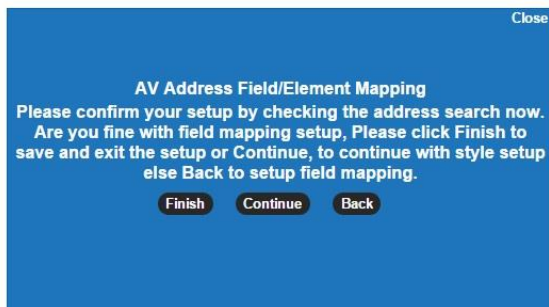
Close

AV Address Field/Element Mapping

Please confirm your setup by checking the address search now. Are you fine with field mapping setup, Please click Finish to save and exit the setup or Continue, to continue with style setup else Back to setup field mapping.

Finish Continue Back